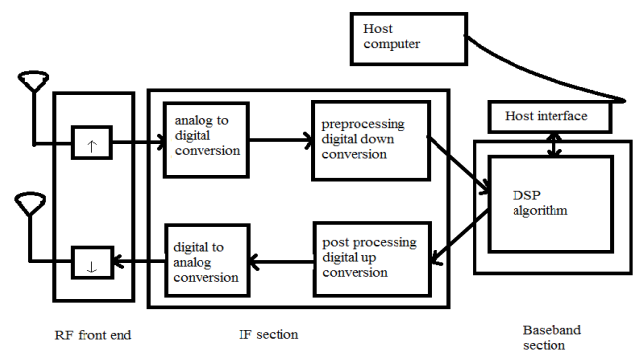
Host computer

Host interface

analog to digital conversion

preprocessing digital down conversion

↑

DSP algorithm

↓

digital to analog conversion

post processing digital up conversion

RF front end

IF section

Baseband section